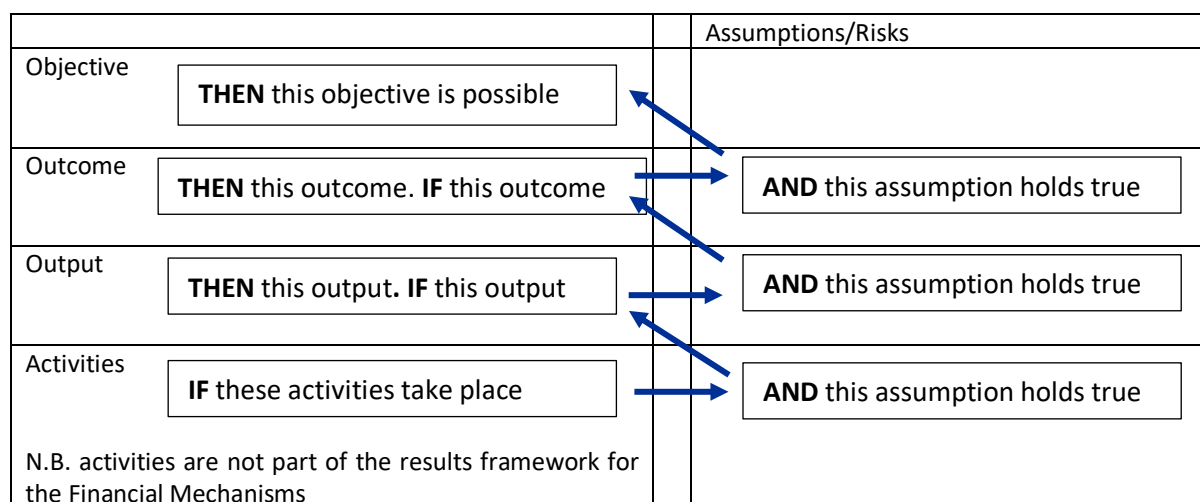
| | | Assumptions/Risks |
|---|---|---|
| Objective **THEN** this objective is possible | | |
| Outcome **THEN** this outcome. **IF** this outcome | | **AND** this assumption holds true |
| Output **THEN** this output**. IF** this output | | **AND** this assumption holds true |
| Activities **IF** these activities take place N.B. activities are not part of the results framework for the Financial Mechanisms | | **AND** this assumption holds true |